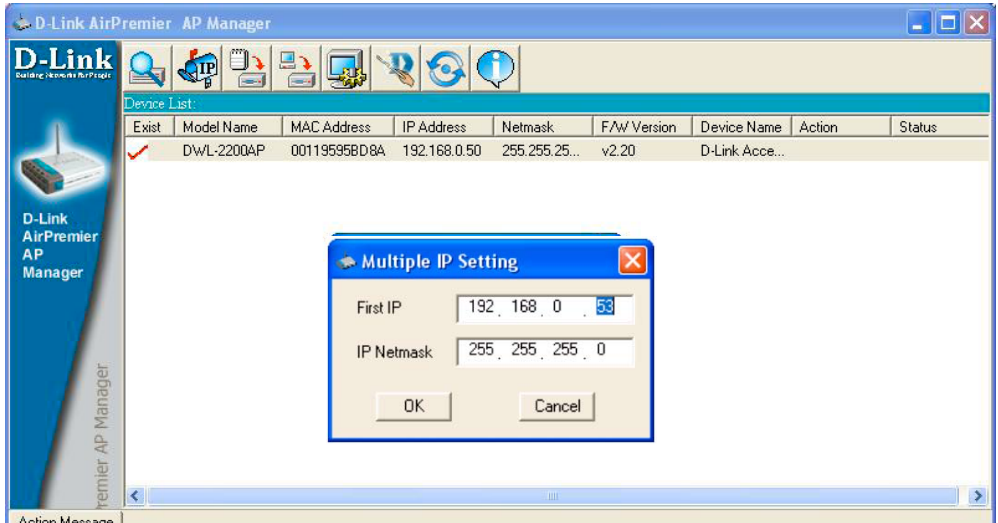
D-Link AirPremier AP Manager

D-Link
Building Networks for People

IP

Device List:

| Exist | Model Name | MAC Address | IP Address | Netmask | F/W Version | Device Name | Action | Status |
|---|---|---|---|---|---|---|---|---|
| ✓ | DWL-2200AP | 00119595BD8A | 192.168.0.50 | 255.255.25... | v2.20 | D-Link Acce... | | |

D-Link AirPremier AP Manager

Multiple IP Setting

First IP 192 . 168 . 0 . 53

IP Netmask 255 . 255 . 255 . 0

OK Cancel

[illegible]remier AP Manager

Action Message